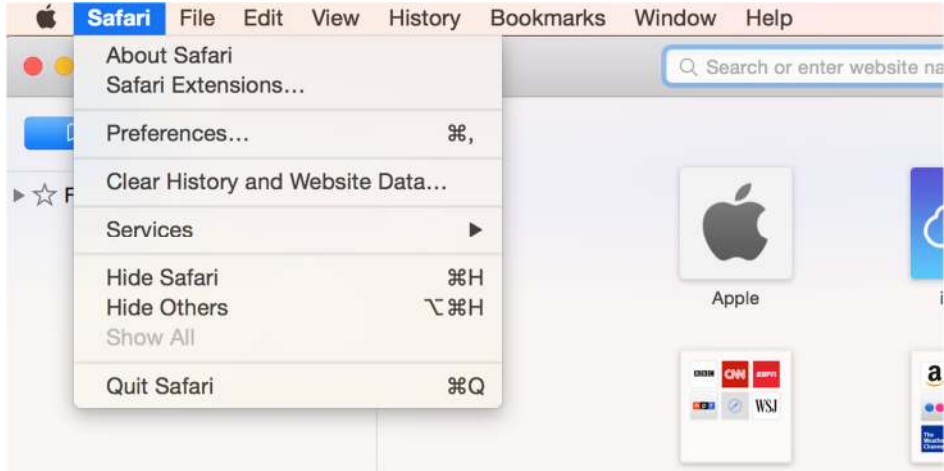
Safari File Edit View History Bookmarks Window Help

About Safari
Safari Extensions...

Preferences... ⌘,

Clear History and Website Data...

Services ▶

Hide Safari ⌘H
Hide Others ⌥⌘H
Show All

Quit Safari ⌘Q

Search or enter website na

Apple

BBC CNN ESPN
NPR WSJ

a
The Weather Channel